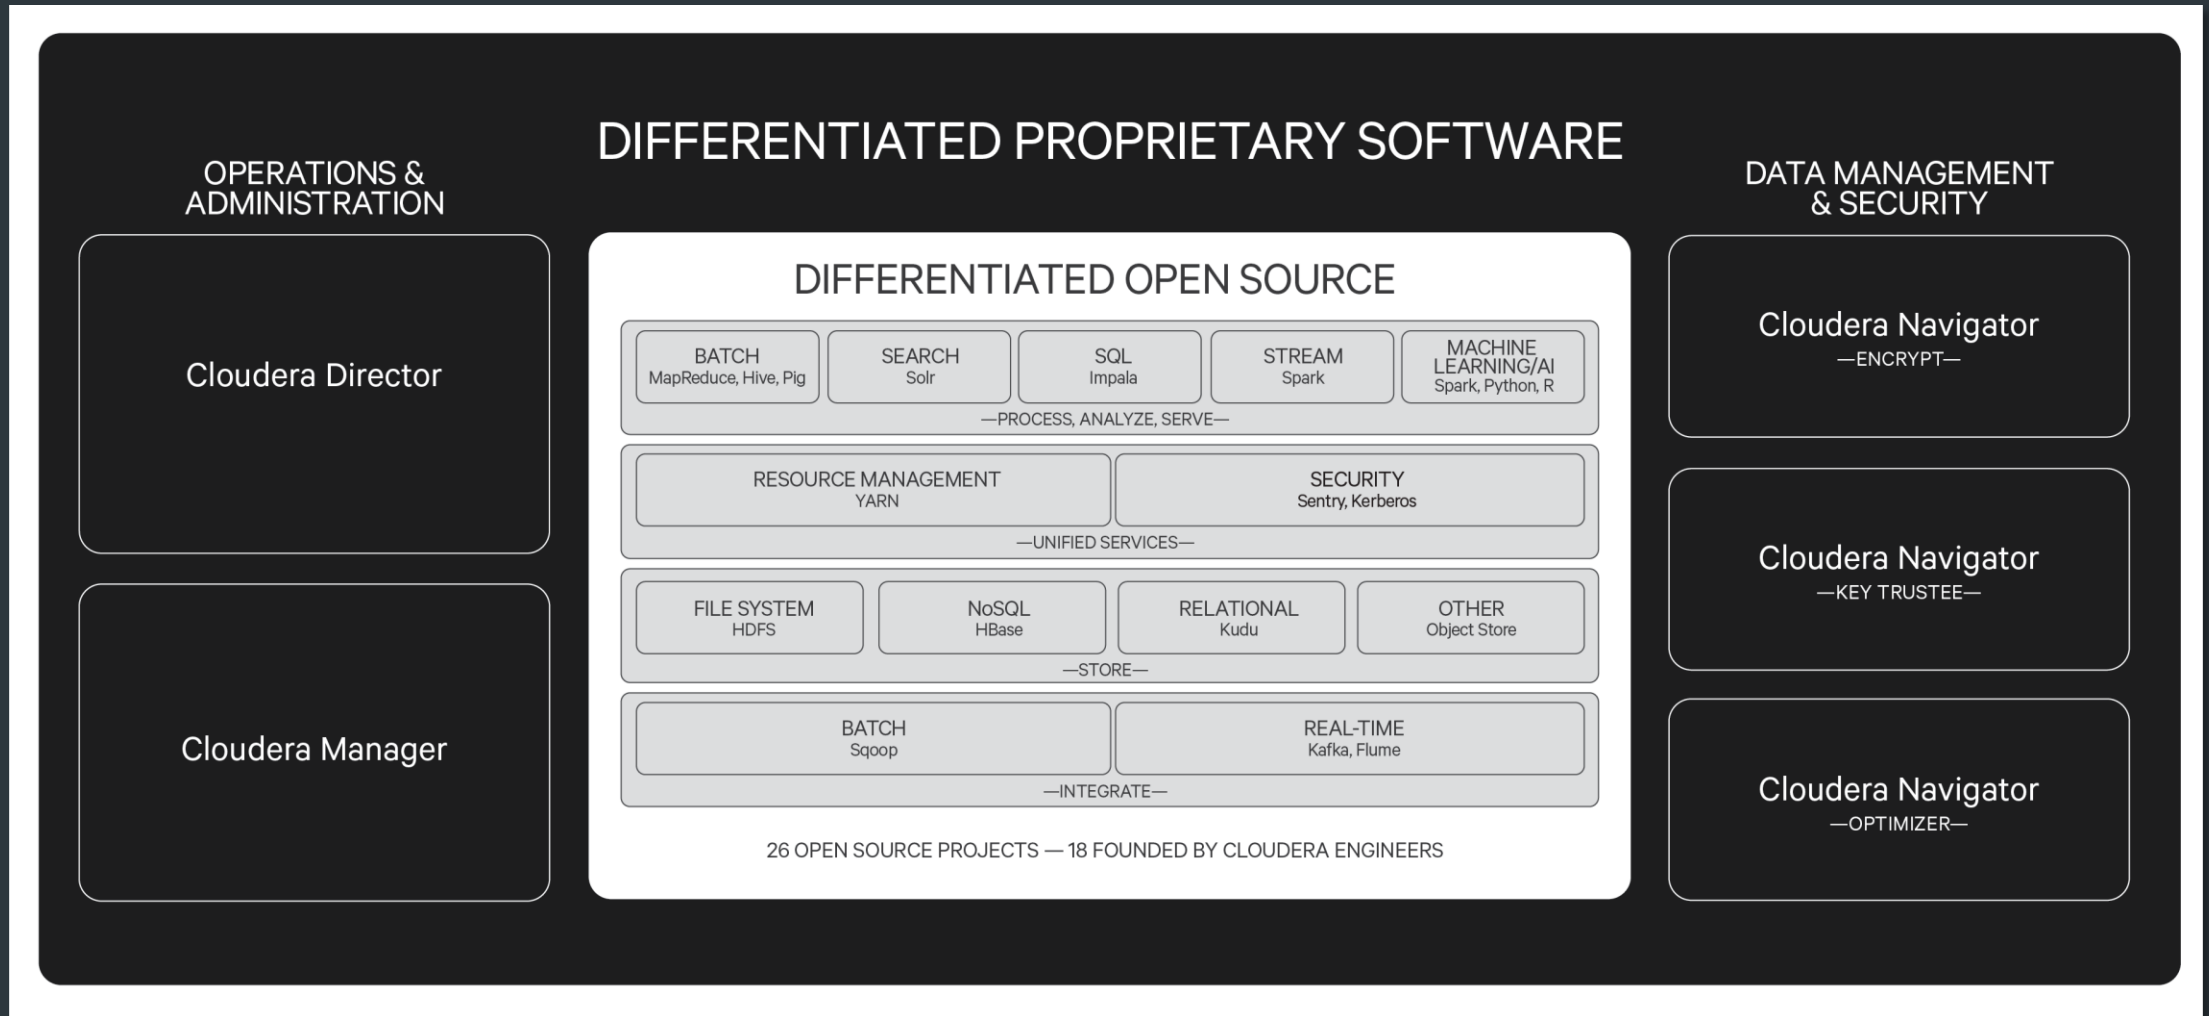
DIFFERENTIATED PROPRIETARY SOFTWARE

OPERATIONS & ADMINISTRATION

Cloudera Director

Cloudera Manager

DIFFERENTIATED OPEN SOURCE

BATCH
MapReduce, Hive, Pig

SEARCH
Solr

SQL
Impala

STREAM
Spark

MACHINE LEARNING/AI
Spark, Python, R

—PROCESS, ANALYZE, SERVE—

RESOURCE MANAGEMENT
YARN

SECURITY
Sentry, Kerberos

—UNIFIED SERVICES—

FILE SYSTEM
HDFS

NoSQL
HBase

RELATIONAL
Kudu

OTHER
Object Store

—STORE—

BATCH
Sqoop

REAL-TIME
Kafka, Flume

—INTEGRATE—

26 OPEN SOURCE PROJECTS — 18 FOUNDED BY CLOUDERA ENGINEERS

DATA MANAGEMENT & SECURITY

Cloudera Navigator
—ENCRYPT—

Cloudera Navigator
—KEY TRUSTEE—

Cloudera Navigator
—OPTIMIZER—